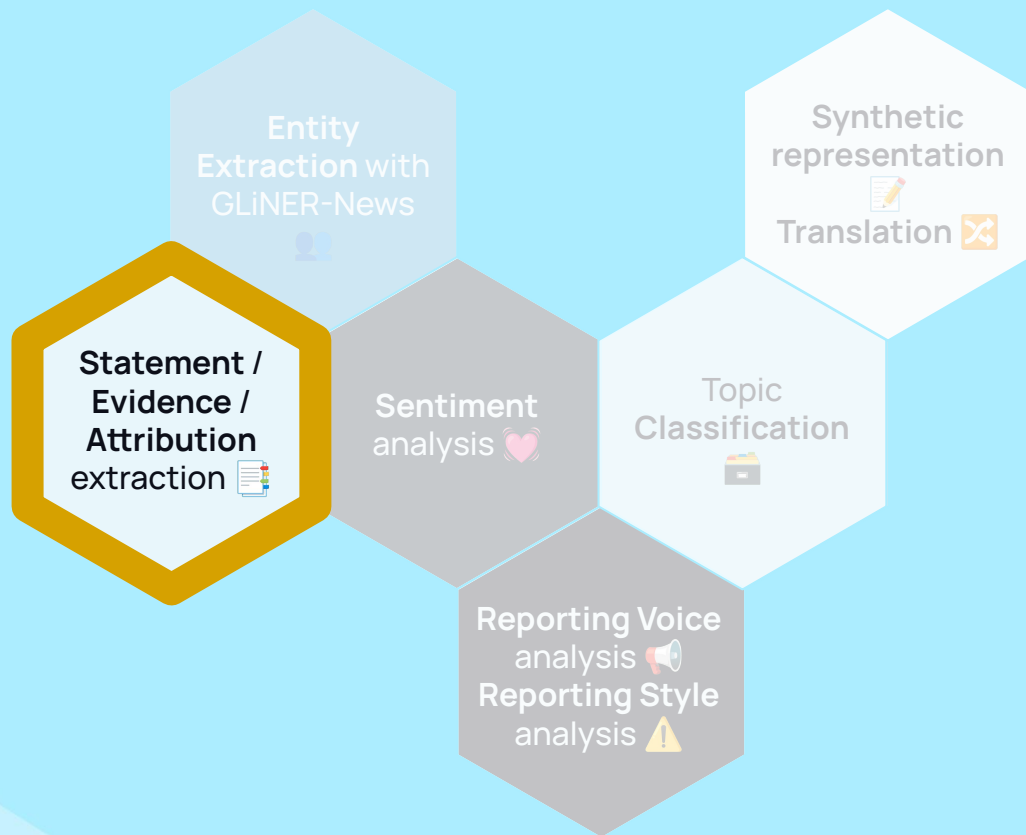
Entity Extraction with GLiNER-News 👥

Synthetic representation 📝 Translation 🔀

Statement / Evidence / Attribution extraction 📑

Sentiment analysis 💓

Topic Classification 🗃️

Reporting Voice analysis 📢 Reporting Style analysis ⚠️